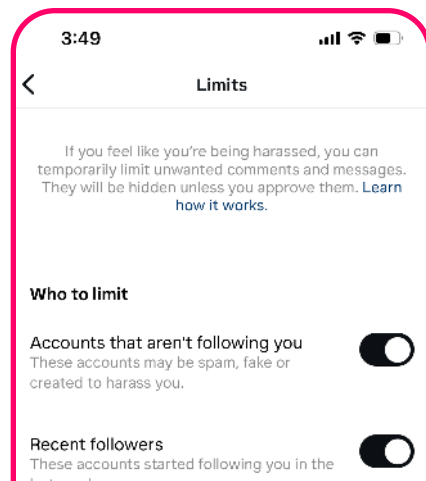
3:49

Limits

If you feel like you're being harassed, you can temporarily limit unwanted comments and messages. They will be hidden unless you approve them. Learn how it works.

Who to limit

Accounts that aren't following you
These accounts may be spam, fake or created to harass you.

Recent followers
These accounts started following you in the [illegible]